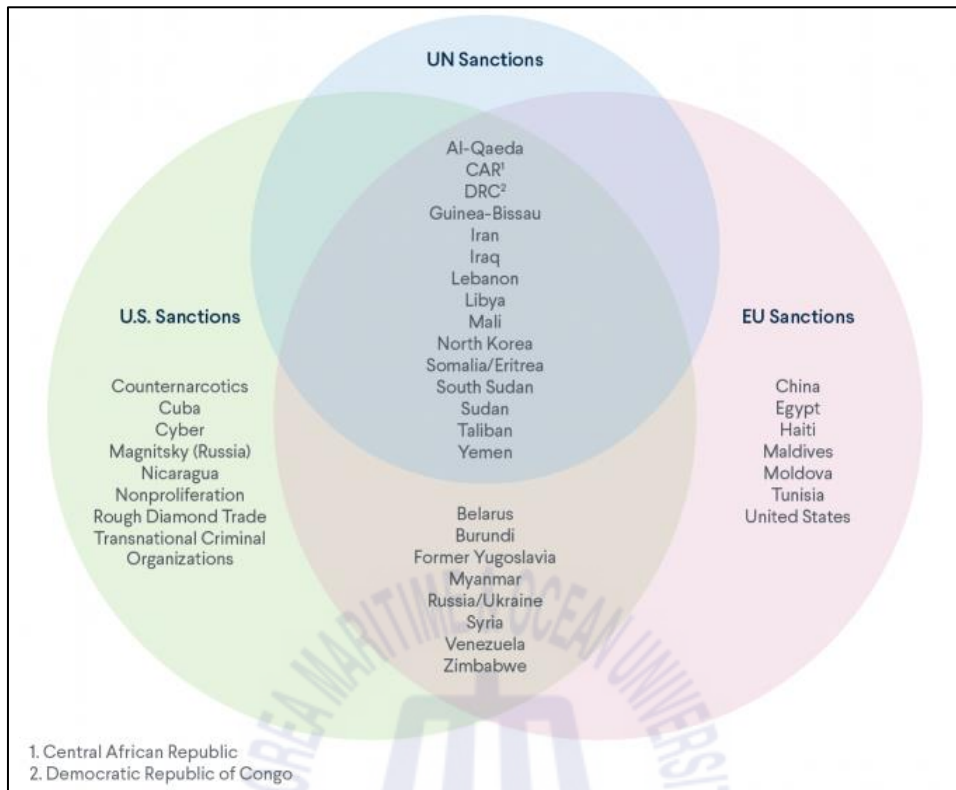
UN Sanctions

Al-Qaeda
CAR$^1$
DRC$^2$
Guinea-Bissau
Iran
Iraq
Lebanon
Libya
Mali
North Korea
Somalia/Eritrea
South Sudan
Sudan
Taliban
Yemen

U.S. Sanctions

Counternarcotics
Cuba
Cyber
Magnitsky (Russia)
Nicaragua
Nonproliferation
Rough Diamond Trade
Transnational Criminal Organizations

EU Sanctions

China
Egypt
Haiti
Maldives
Moldova
Tunisia
United States

Belarus
Burundi
Former Yugoslavia
Myanmar
Russia/Ukraine
Syria
Venezuela
Zimbabwe

KOREA MARITIME & OCEAN UNIVERSITY

1. Central African Republic
2. Democratic Republic of Congo